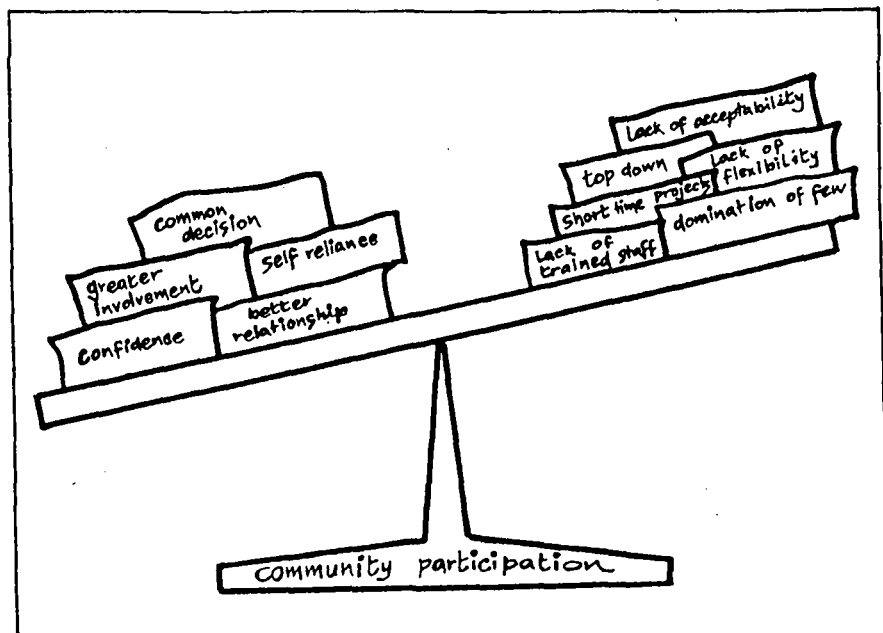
common decision

greater involvement

self reliance

confidence

better relationship

Lack of acceptability

top down

Lack of flexibility

Short time project

domination of few

Lack of trained staff

community participation